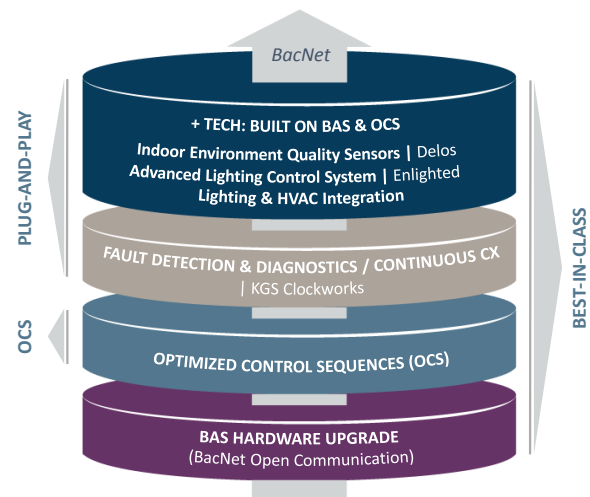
BacNet

PLUG-AND-PLAY

OCS

BEST-IN-CLASS

+ TECH: BUILT ON BAS & OCS

Indoor Environment Quality Sensors | Delos
Advanced Lighting Control System | Enlighted
Lighting & HVAC Integration

FAULT DETECTION & DIAGNOSTICS / CONTINUOUS CX
| KGS Clockworks

OPTIMIZED CONTROL SEQUENCES (OCS)

BAS HARDWARE UPGRADE
(BacNet Open Communication)